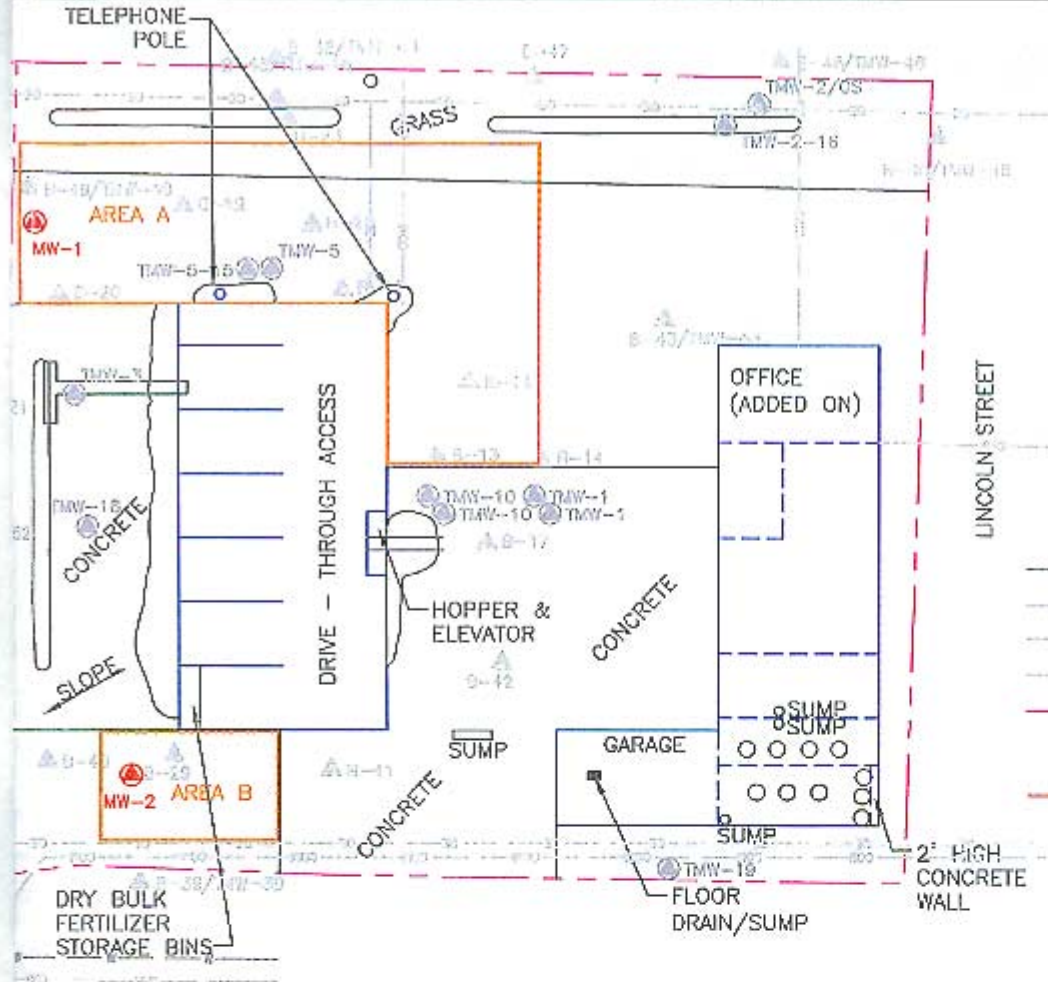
TELEPHONE POLE

B-38/TMW-1

B-42

B-45/TMW-46

TMW-2/OS

GRASS

TMW-2-16

B-49/TMW-19

AREA A

MW-1

TMW-5-15

TMW-5

B-20

B-40/TMW-41

OFFICE (ADDED ON)

LINCOLN STREET

TMW-3

B-13

B-14

TMW-10

TMW-1

TMW-10

TMW-1

B-17

TMW-18

CONCRETE

DRIVE - THROUGH ACCESS

HOPPER & ELEVATOR

CONCRETE

SLOPE

B-42

SUMP

SUMP

SUMP

GARAGE

B-29

MW-2

AREA B

B-11

CONCRETE

SUMP

TMW-19

2' HIGH CONCRETE WALL

B-39/TMW-39

DRY BULK FERTILIZER STORAGE BINS

FLOOR DRAIN/SUMP